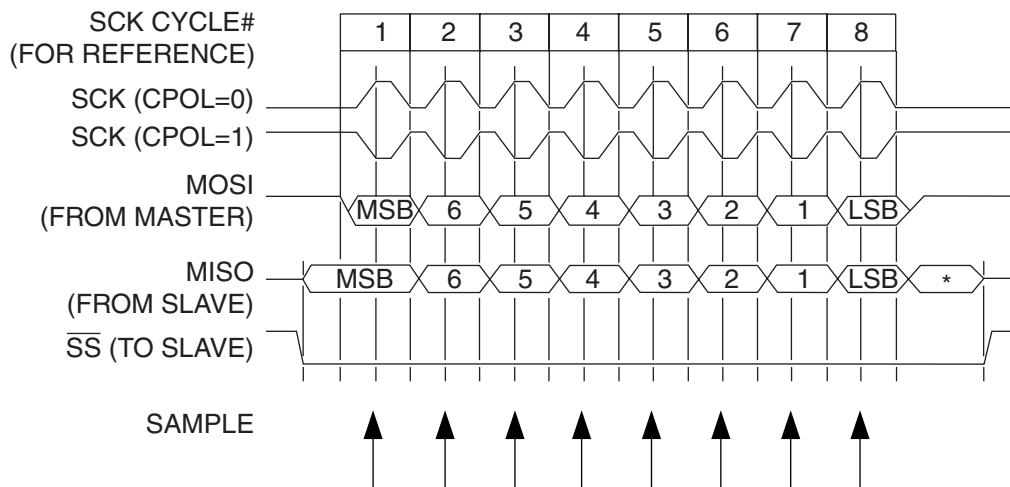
SCK CYCLE#
(FOR REFERENCE)

| 1 | 2 | 3 | 4 | 5 | 6 | 7 | 8 |
|---|---|---|---|---|---|---|---|

SCK (CPOL=0)

SCK (CPOL=1)

MOSI
(FROM MASTER)

MSB 6 5 4 3 2 1 LSB

MISO
(FROM SLAVE)

MSB 6 5 4 3 2 1 LSB *

$\overline{SS}$ (TO SLAVE)

SAMPLE